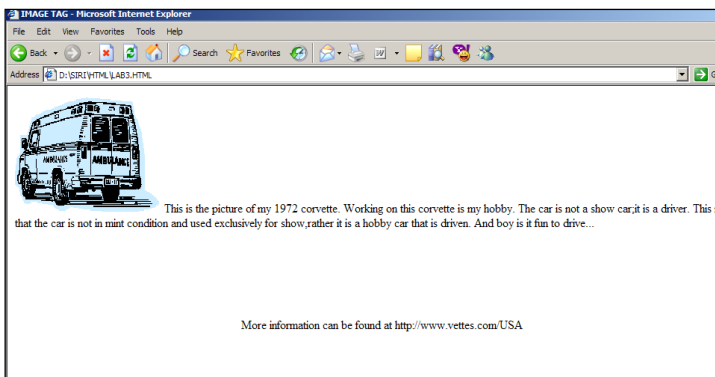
IMAGE TAG - Microsoft Internet Explorer

File Edit View Favorites Tools Help

Back Search Favorites

Address D:\SIRI\HTML\LAB3.HTML

AMBULANCE AMBULANCE

This is the picture of my 1972 corvette. Working on this corvette is my hobby. The car is not a show car;it is a driver. This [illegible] that the car is not in mint condition and used exclusively for show,rather it is a hobby car that is driven. And boy is it fun to drive...

More information can be found at http://www.vettes.com/USA